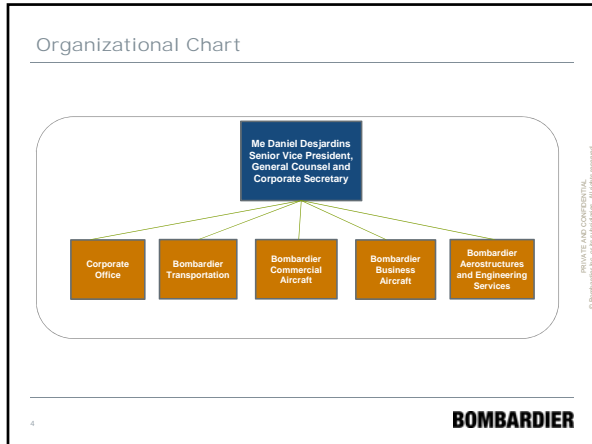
Organizational Chart

Me Daniel Desjardins
Senior Vice President,
General Counsel and
Corporate Secretary

Corporate Office

Bombardier Transportation

Bombardier Commercial Aircraft

Bombardier Business Aircraft

Bombardier Aerostructures and Engineering Services

PRIVATE AND CONFIDENTIAL
© Bombardier Inc. or its subsidiaries. All rights reserved.

4

BOMBARDIER